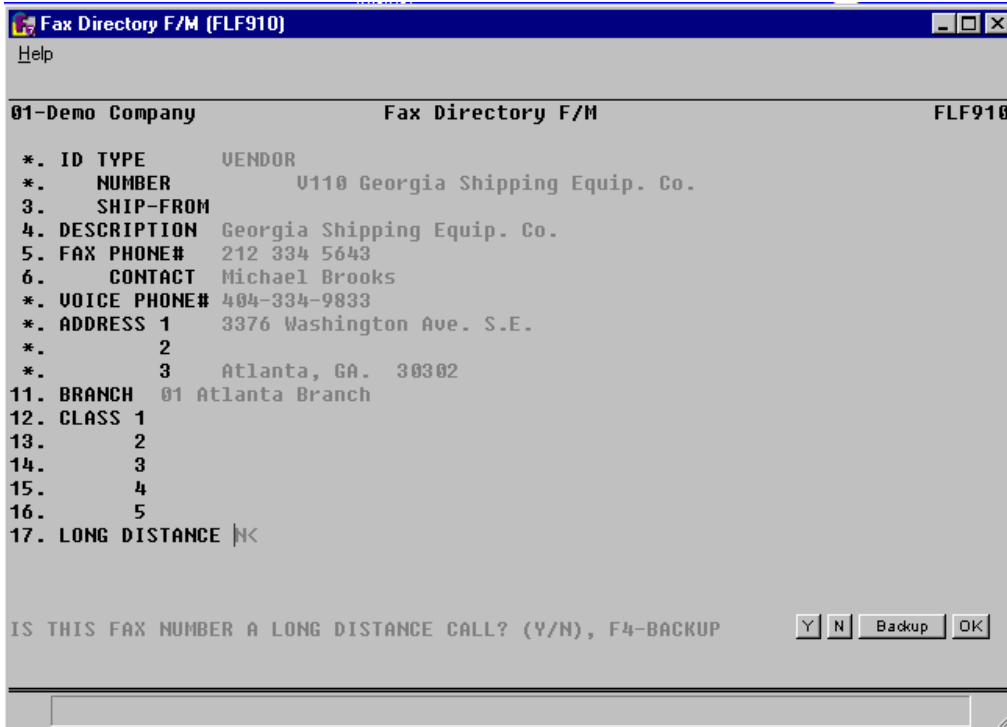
Fax Directory F/M (FLF910)

Help

01-Demo Company Fax Directory F/M FLF910

*. ID TYPE VENDOR
*. NUMBER V110 Georgia Shipping Equip. Co.
3. SHIP-FROM
4. DESCRIPTION Georgia Shipping Equip. Co.
5. FAX PHONE# 212 334 5643
6. CONTACT Michael Brooks
*. VOICE PHONE# 404-334-9833
*. ADDRESS 1 3376 Washington Ave. S.E.
*. 2
*. 3 Atlanta, GA. 30302
11. BRANCH 01 Atlanta Branch
12. CLASS 1
13. 2
14. 3
15. 4
16. 5
17. LONG DISTANCE N<

IS THIS FAX NUMBER A LONG DISTANCE CALL? (Y/N), F4-BACKUP

Y N Backup OK